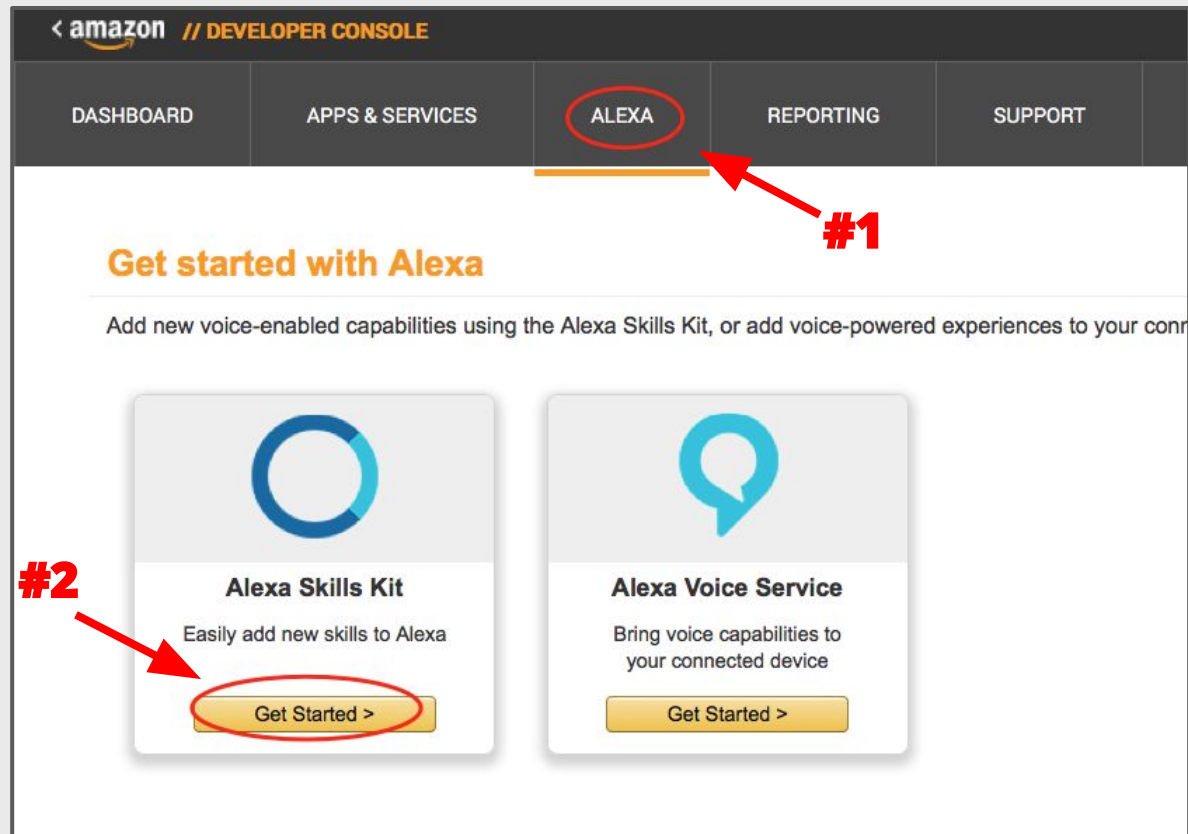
< amazon // DEVELOPER CONSOLE

DASHBOARD APPS & SERVICES ALEXA REPORTING SUPPORT

#1

Get started with Alexa

Add new voice-enabled capabilities using the Alexa Skills Kit, or add voice-powered experiences to your conn

#2

Alexa Skills Kit

Easily add new skills to Alexa

Get Started >

Alexa Voice Service

Bring voice capabilities to your connected device

Get Started >